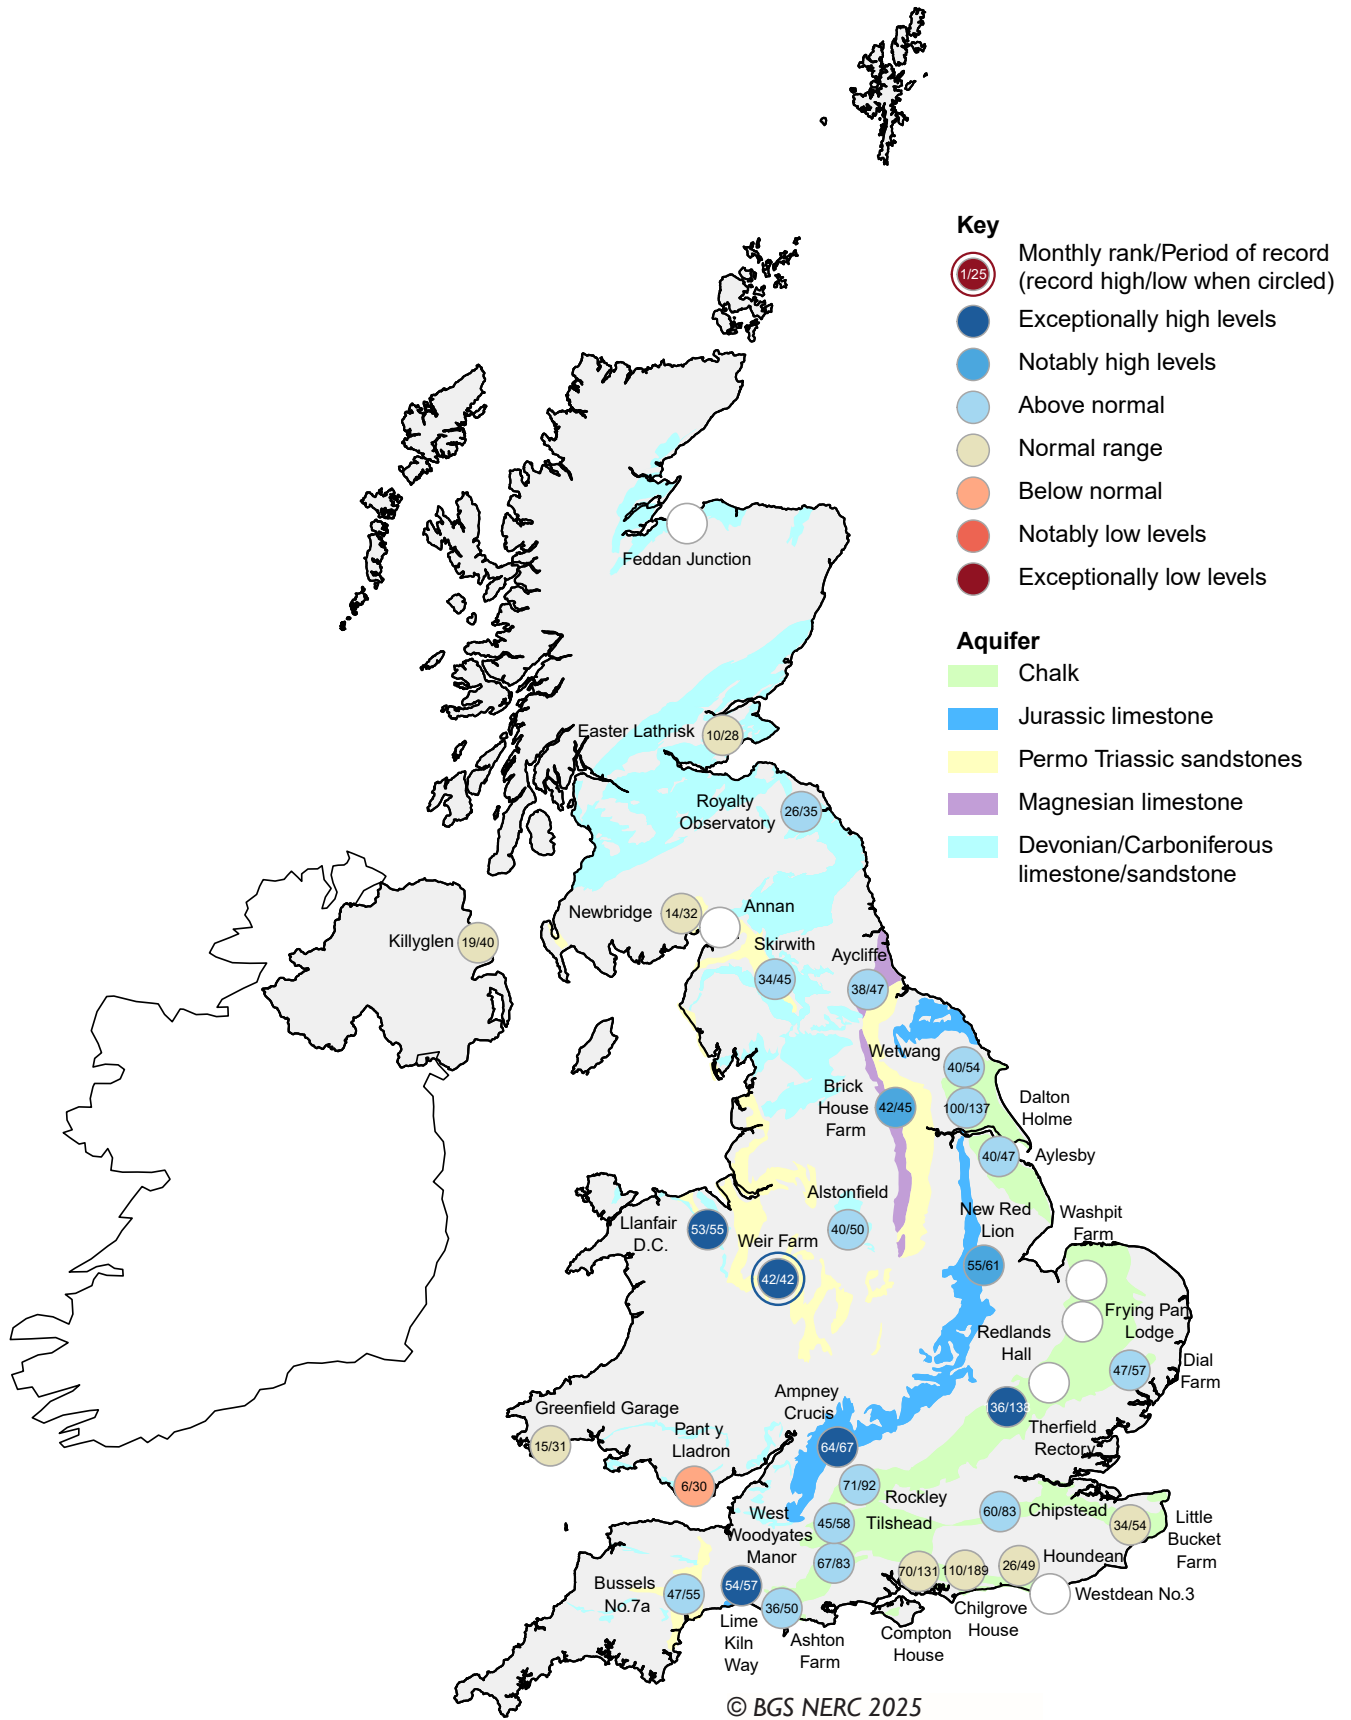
Key
1/25 Monthly rank/Period of record (record high/low when circled)
Exceptionally high levels
Notably high levels
Above normal
Normal range
Below normal
Notably low levels
Exceptionally low levels

Aquifer
Chalk
Jurassic limestone
Permo Triassic sandstones
Magnesian limestone
Devonian/Carboniferous limestone/sandstone

Feddan Junction
Easter Lathrisk 10/28
Royalty Observatory 26/35
Newbridge 14/32
Annan
Killyglen 19/40
Skirwith 34/45
Aycliffe 38/47
Wetwang 40/54
Brick House Farm 42/45
100/137
Dalton Holme
40/47 Aylesby
Alstonfield 40/50
Llanfair D.C. 53/55
Weir Farm 42/42
New Red Lion 55/61
Washpit Farm
Frying Pan Lodge
Redlands Hall
47/57 Dial Farm
136/138
Therfield Rectory
Greenfield Garage
15/31
Pant y Lladron
6/30
Ampney Crucis 64/67
71/92
Rockley
West Woodyates Manor 45/58
Tilshead
60/83 Chipstead
34/54 Little Bucket Farm
67/83
70/131 110/189 26/49 Houndean
Westdean No.3
Chilgrove House
Compton House
Bussels No.7a 47/55
54/57
36/50
Lime Kiln Way
Ashton Farm
© BGS NERC 2025